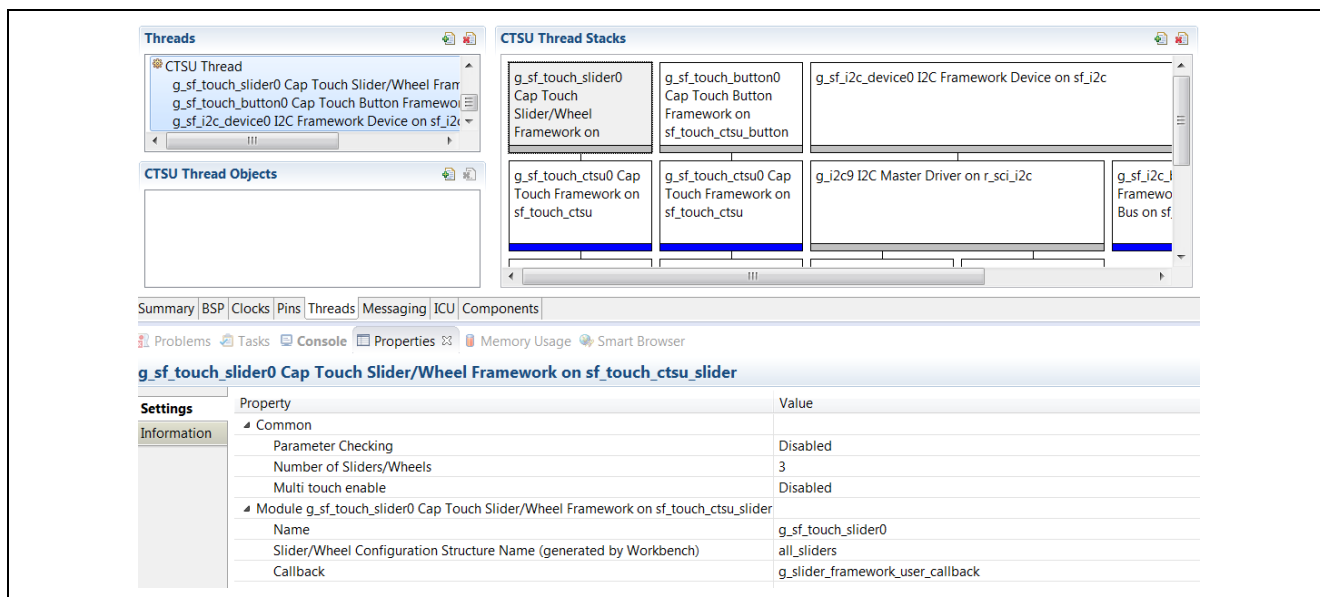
Threads

CTSU Thread
g_sf_touch_slider0 Cap Touch Slider/Wheel Fram
g_sf_touch_button0 Cap Touch Button Framewo
g_sf_i2c_device0 I2C Framework Device on sf_i2

CTSU Thread Objects

CTSU Thread Stacks

g_sf_touch_slider0 Cap Touch Slider/Wheel Framework on

g_sf_touch_button0 Cap Touch Button Framework on sf_touch_ctsu_button

g_sf_i2c_device0 I2C Framework Device on sf_i2c

g_sf_touch_ctsu0 Cap Touch Framework on sf_touch_ctsu

g_sf_touch_ctsu0 Cap Touch Framework on sf_touch_ctsu

g_i2c9 I2C Master Driver on r_sci_i2c

g_sf_i2c_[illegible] Framewo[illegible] Bus on sf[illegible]

Summary | BSP | Clocks | Pins | Threads | Messaging | ICU | Components

Problems | Tasks | Console | Properties | Memory Usage | Smart Browser

g_sf_touch_slider0 Cap Touch Slider/Wheel Framework on sf_touch_ctsu_slider

Settings
Information

| Property | Value |
|---|---|
| ◢ Common | |
| Parameter Checking | Disabled |
| Number of Sliders/Wheels | 3 |
| Multi touch enable | Disabled |
| ◢ Module g_sf_touch_slider0 Cap Touch Slider/Wheel Framework on sf_touch_ctsu_slider | |
| Name | g_sf_touch_slider0 |
| Slider/Wheel Configuration Structure Name (generated by Workbench) | all_sliders |
| Callback | g_slider_framework_user_callback |